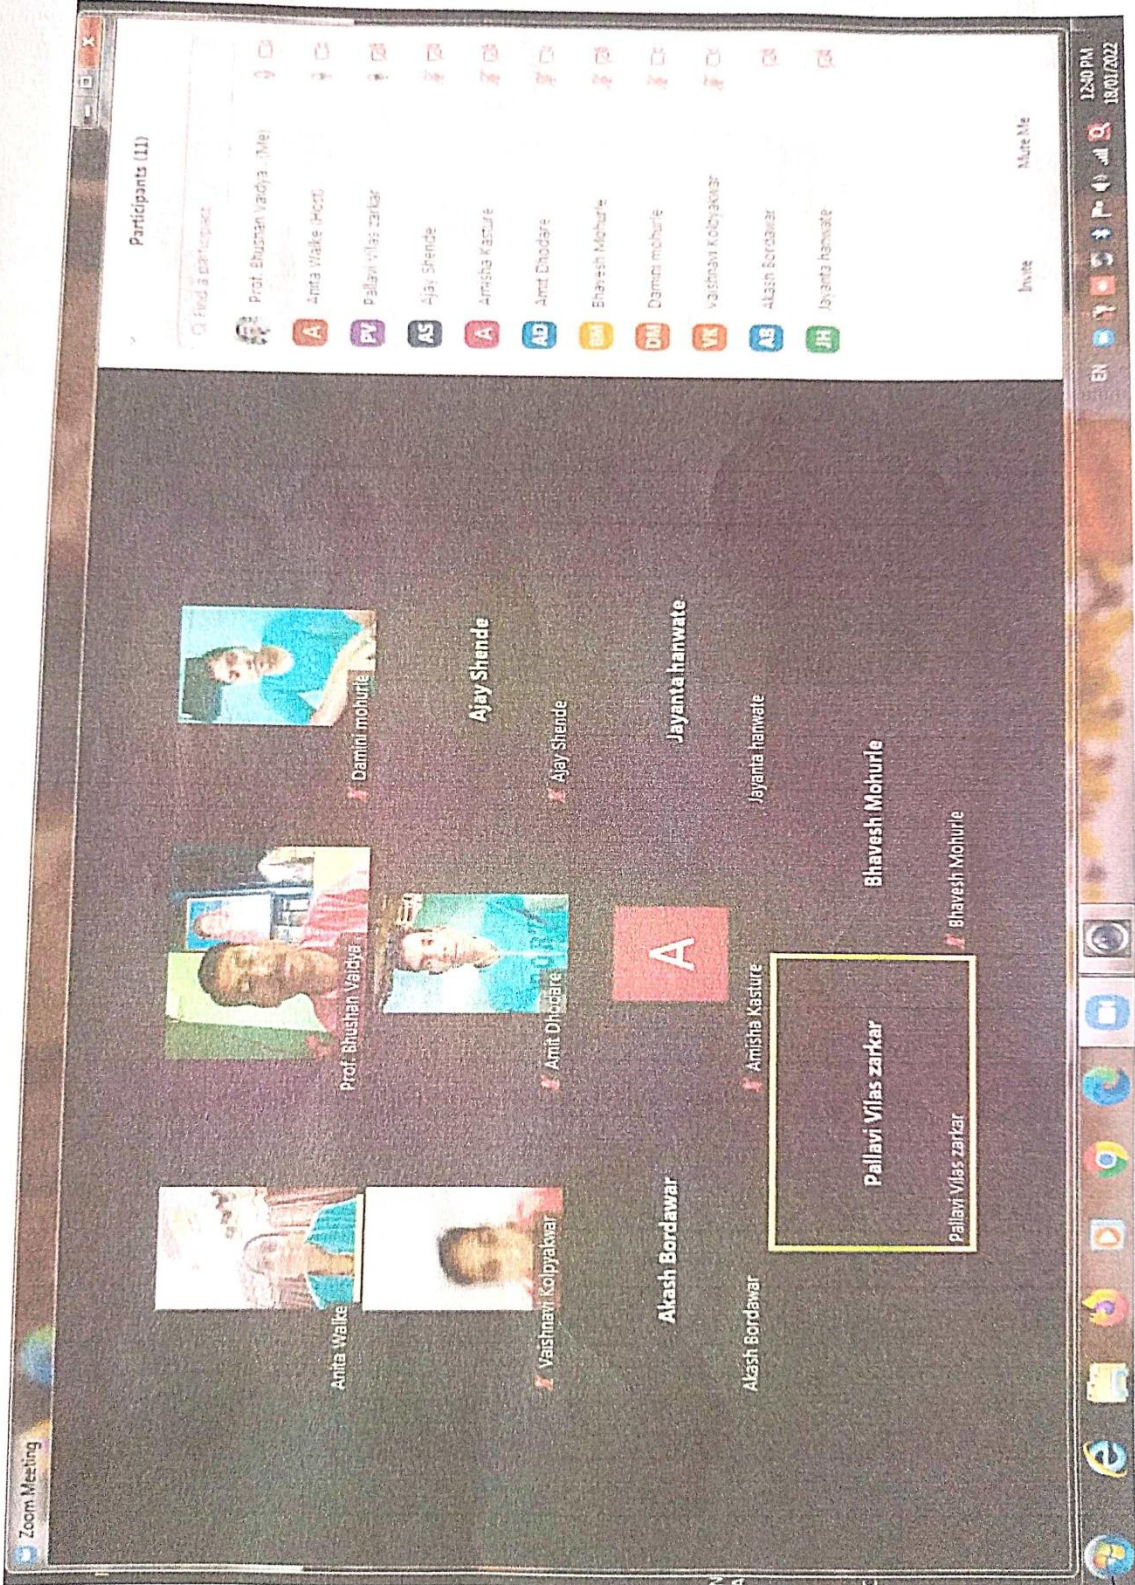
Zoom Meeting

Anita Walke

Vaishnavi Kolpyakwar

Akash Bordawar

Akash Bordawar

Prof. Bhushan Vaidya

Amit Dhodare

A

Amisha Kasture

Pallavi Vilas zarkar

Pallavi Vilas zarkar

Damini mohurle

Ajay Shende

Ajay Shende

Jayanta hanwate

Jayanta hanwate

Bhavesh Mohurle

Bhavesh Mohurle

Participants (11)

Find a participant

Prof. Bhushan Vaidya (Me)

A Anita Walke (Host)

PV Pallavi Vilas zarkar

AS Ajay Shende

A Amisha Kasture

AD Amit Dhodare

BM Bhavesh Mohurle

DM Damini mohurle

VK Vaishnavi Kolpyakwar

AB Akash Bordawar

JH Jayanta hanwate

Invite

Mute Me

EN

12:40 PM
18/01/2022